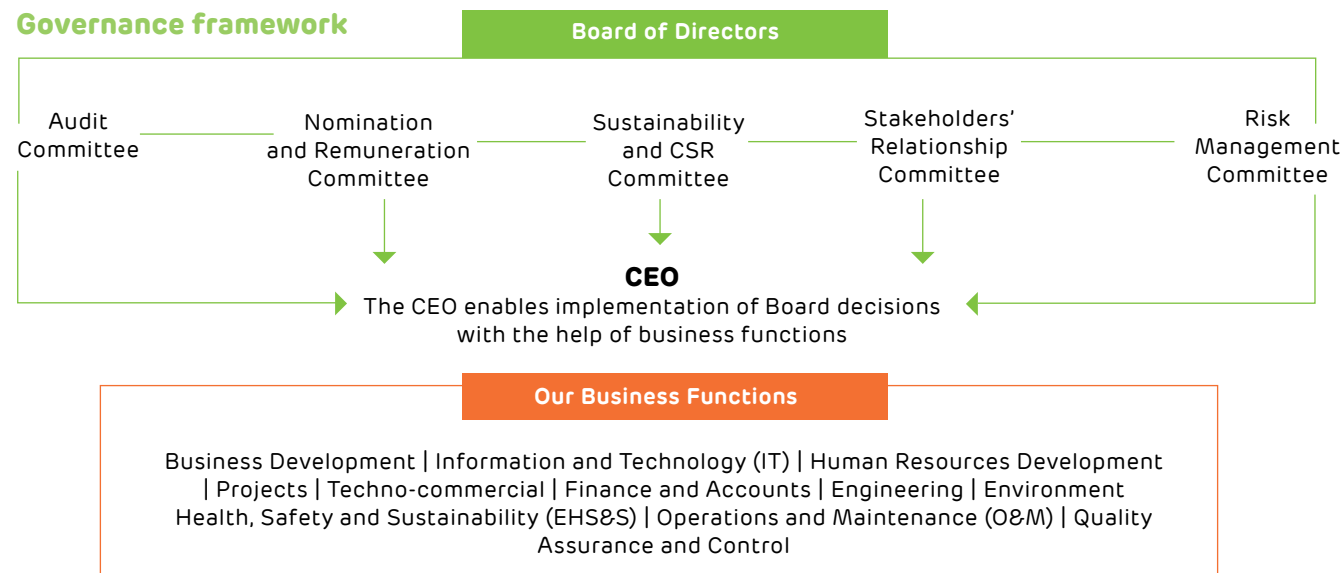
Governance framework

Board of Directors

Audit Committee

Nomination and Remuneration Committee

Sustainability and CSR Committee

Stakeholders' Relationship Committee

Risk Management Committee

CEO

The CEO enables implementation of Board decisions with the help of business functions

Our Business Functions

Business Development | Information and Technology (IT) | Human Resources Development | Projects | Techno-commercial | Finance and Accounts | Engineering | Environment Health, Safety and Sustainability (EHS&S) | Operations and Maintenance (O&M) | Quality Assurance and Control